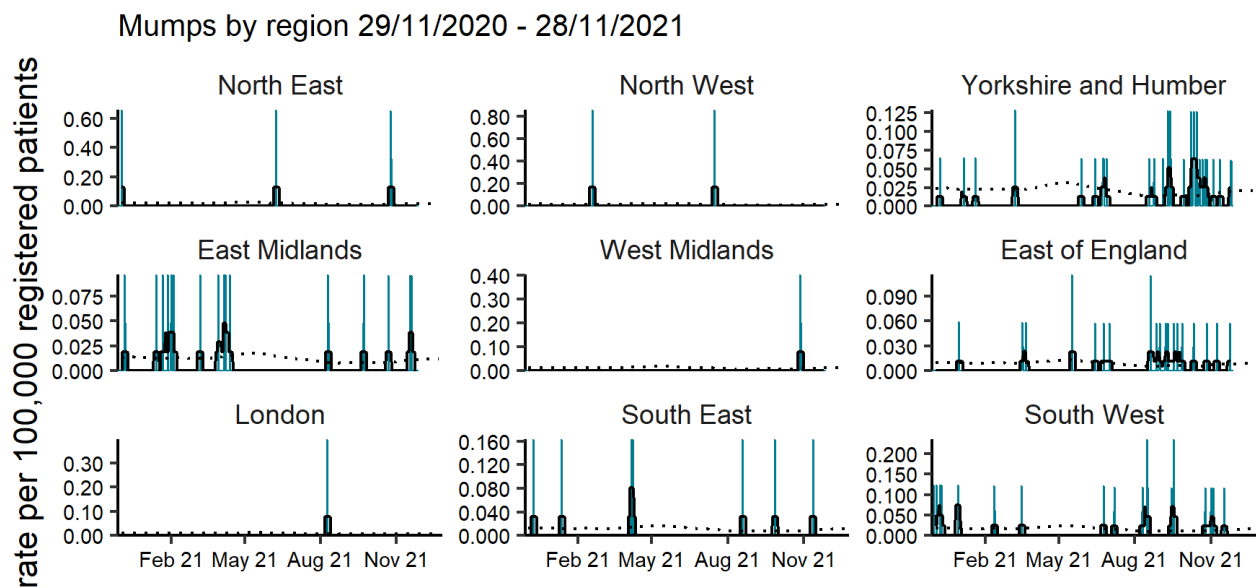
Mumps by region 29/11/2020 - 28/11/2021

rate per 100,000 registered patients

North East
0.60
0.40
0.20
0.00

North West
0.80
0.60
0.40
0.20
0.00

Yorkshire and Humber
0.125
0.100
0.075
0.050
0.025
0.000

East Midlands
0.075
0.050
0.025
0.000

West Midlands
0.40
0.30
0.20
0.10
0.00

East of England
0.090
0.060
0.030
0.000

London
0.30
0.20
0.10
0.00
Feb 21 May 21 Aug 21 Nov 21

South East
0.160
0.120
0.080
0.040
0.000
Feb 21 May 21 Aug 21 Nov 21

South West
0.200
0.150
0.100
0.050
0.000
Feb 21 May 21 Aug 21 Nov 21